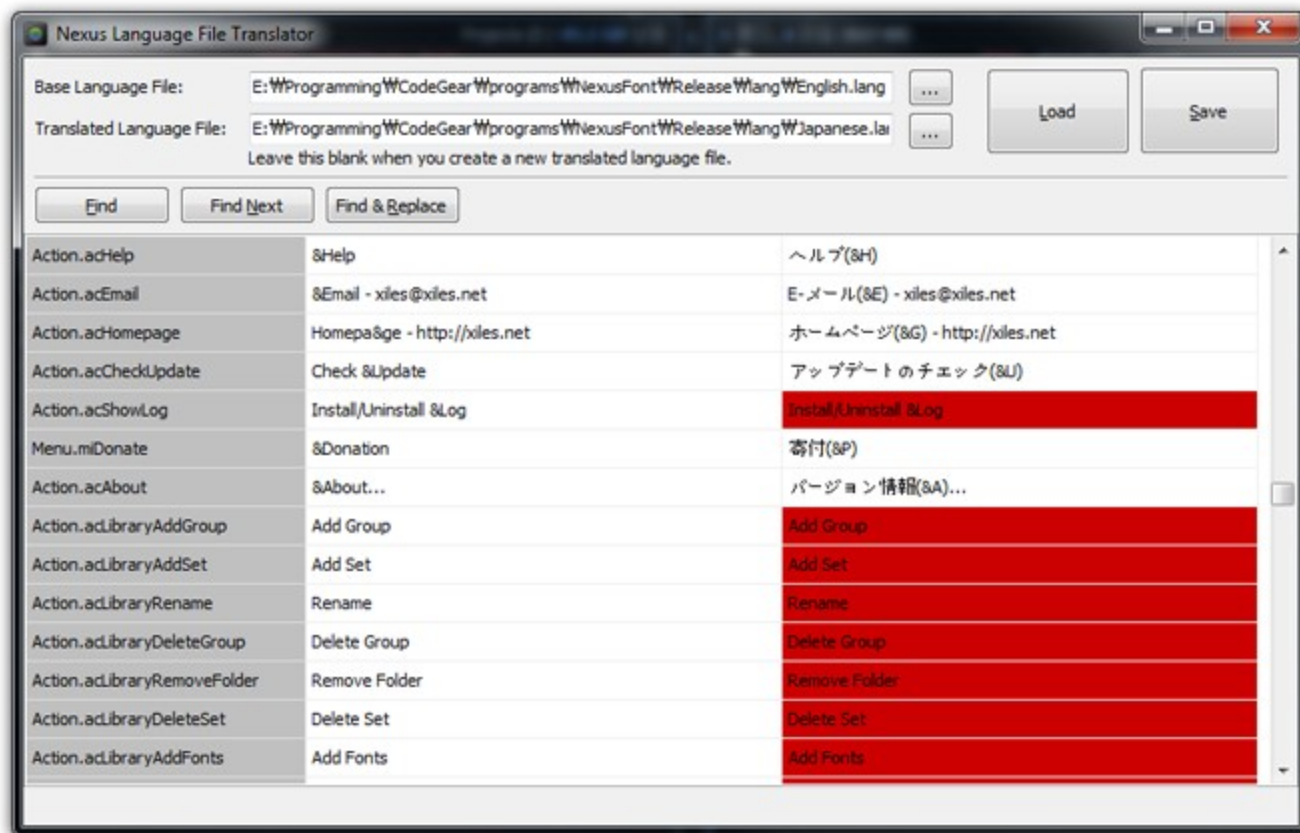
Nexus Language File Translator

Base Language File: E:₩Programming₩CodeGear₩programs₩NexusFont₩Release₩lang₩English.lang ...

Translated Language File: E:₩Programming₩CodeGear₩programs₩NexusFont₩Release₩lang₩Japanese.la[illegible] ...

Leave this blank when you create a new translated language file.

Load

Save

Find

Find Next

Find & Replace

| | | |
|---|---|---|
| Action.acHelp | &Help | ヘルプ(&H) |
| Action.acEmail | &Email - xiles@xiles.net | E-メール(&E) - xiles@xiles.net |
| Action.acHomepage | Homepa&ge - http://xiles.net | ホームページ(&G) - http://xiles.net |
| Action.acCheckUpdate | Check &Update | アップデートのチェック(&U) |
| Action.acShowLog | Install/Uninstall &Log | Install/Uninstall &Log |
| Menu.miDonate | &Donation | 寄付(&P) |
| Action.acAbout | &About... | バージョン情報(&A)... |
| Action.acLibraryAddGroup | Add Group | Add Group |
| Action.acLibraryAddSet | Add Set | Add Set |
| Action.acLibraryRename | Rename | Rename |
| Action.acLibraryDeleteGroup | Delete Group | Delete Group |
| Action.acLibraryRemoveFolder | Remove Folder | Remove Folder |
| Action.acLibraryDeleteSet | Delete Set | Delete Set |
| Action.acLibraryAddFonts | Add Fonts | Add Fonts |